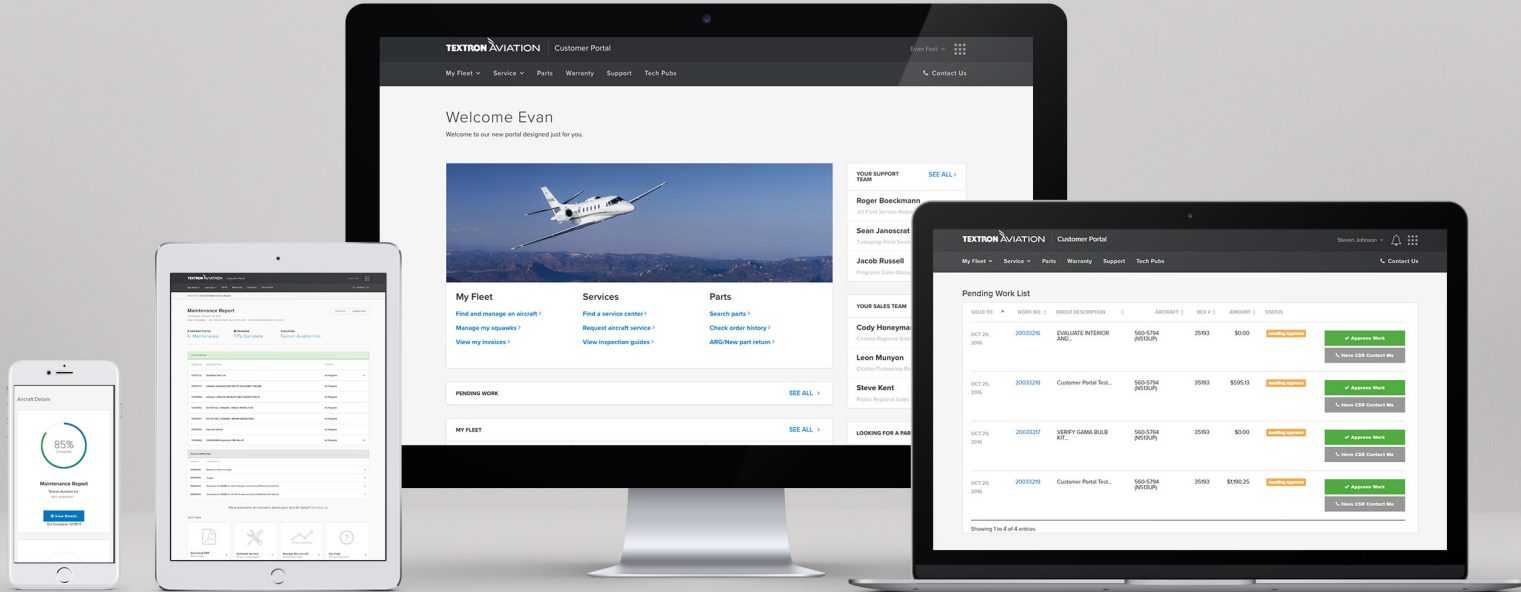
TEXTRON AVIATION Customer Portal

Evan Fast

My Fleet Service Parts Warranty Support Tech Pubs

Contact Us

Welcome Evan

Welcome to our new portal designed just for you.

My Fleet
Find and manage an aircraft
Manage my squawks
View my invoices

Services
Find a service center
Request aircraft service
View inspection guides

Parts
Search parts
Check order history
ARG/New part return

PENDING WORK SEE ALL

MY FLEET SEE ALL

YOUR SUPPORT TEAM SEE ALL
Roger Boeckmann
Jet Field Service Rep
Sean Janoscrat
Turboprop Field Servi
Jacob Russell
Programs Sales Mana

YOUR SALES TEAM
Cody Honeyma
Citation Regional Sales
Leon Munyon
Citation/Turboprop Re
Steve Kent
Piston Regional Sales

LOOKING FOR A PAR

TEXTRON AVIATION Customer Portal

Steven Johnson

My Fleet Service Parts Warranty Support Tech Pubs

Contact Us

Pending Work List

| VALID TO | WORK NO. | ORDER DESCRIPTION | AIRCRAFT | REV # | AMOUNT | STATUS | |
|---|---|---|---|---|---|---|---|
| OCT 25, 2016 | 20033216 | EVALUATE INTERIOR AND... | 560-5794 (N513UP) | 35193 | $0.00 | Awaiting Approval | Approve Work / Have CSR Contact Me |
| OCT 25, 2016 | 20033218 | Customer Portal Test... | 560-5794 (N513UP) | 35193 | $595.13 | Awaiting Approval | Approve Work / Have CSR Contact Me |
| OCT 25, 2016 | 20033217 | VERIFY GAMA BULB KIT... | 560-5794 (N513UP) | 35193 | $0.00 | Awaiting Approval | Approve Work / Have CSR Contact Me |
| OCT 25, 2016 | 20033219 | Customer Portal Test... | 560-5794 (N513UP) | 35193 | $1,190.25 | Awaiting Approval | Approve Work / Have CSR Contact Me |

Showing 1 to 4 of 4 entries.

TEXTRON AVIATION Customer Portal

Maintenance Report

In Maintenance
77% Complete
Textron Aviation Inc.

Have questions or concerns about your aircraft status?

Aircraft Details

85%
Complete

Maintenance Report
Textron Aviation Inc.

View Details